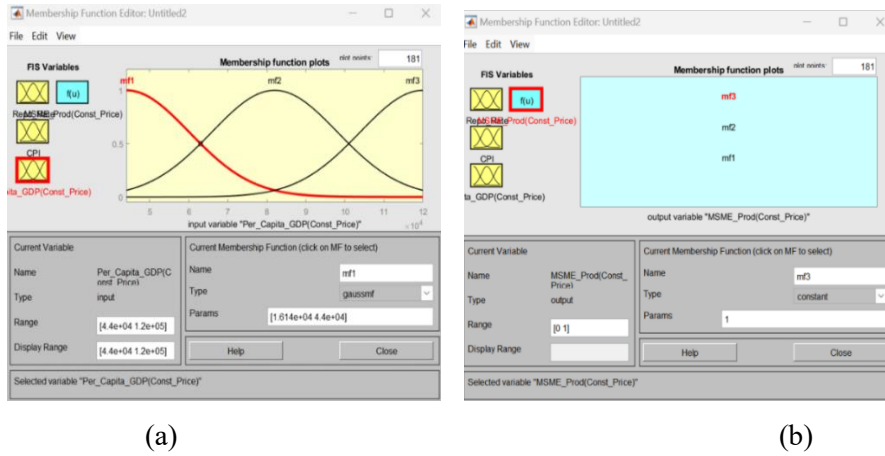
Membership Function Editor: Untitled2

File Edit View

FIS Variables

f(u)

Repo_Rate MSME_Prod(Const_Price)

CPI

Per_Capita_GDP(Const_Price)

Membership function plots

plot points: 181

mf1

mf2

mf3

1

0.5

0

5 6 7 8 9 10 11 12

$\times 10^4$

input variable "Per_Capita_GDP(Const_Price)"

Current Variable

Name Per_Capita_GDP(Const_Price)

Type input

Range [4.4e+04 1.2e+05]

Display Range [4.4e+04 1.2e+05]

Current Membership Function (click on MF to select)

Name mf1

Type gaussmf

Params [1.614e+04 4.4e+04]

Help

Close

Selected variable "Per_Capita_GDP(Const_Price)"

(a)

Membership Function Editor: Untitled2

File Edit View

FIS Variables

f(u)

Repo_Rate MSME_Prod(Const_Price)

CPI

Per_Capita_GDP(Const_Price)

Membership function plots

plot points: 181

mf3

mf2

mf1

output variable "MSME_Prod(Const_Price)"

Current Variable

Name MSME_Prod(Const_Price)

Type output

Range [0 1]

Display Range

Current Membership Function (click on MF to select)

Name mf3

Type constant

Params 1

Help

Close

Selected variable "MSME_Prod(Const_Price)"

(b)